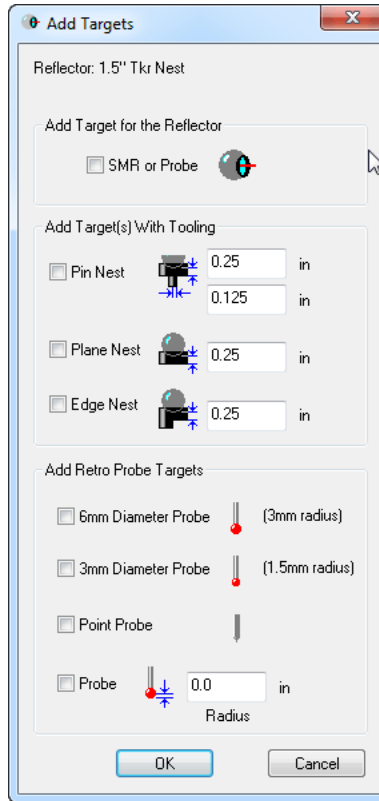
Add Targets

Reflector: 1.5" Tkr Nest

Add Target for the Reflector

SMR or Probe

Add Target(s) With Tooling

Pin Nest 0.25 in
0.125 in

Plane Nest 0.25 in

Edge Nest 0.25 in

Add Retro Probe Targets

6mm Diameter Probe (3mm radius)

3mm Diameter Probe (1.5mm radius)

Point Probe

Probe 0.0 in
Radius

OK Cancel